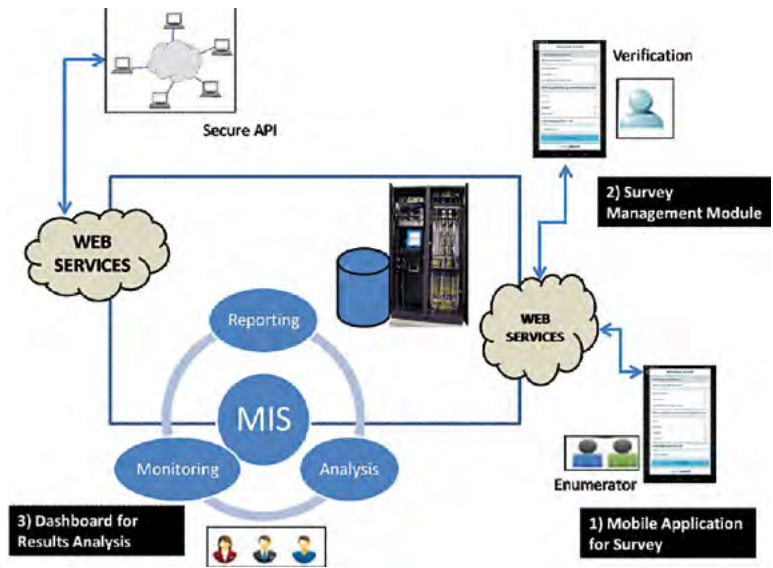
Secure API

Verification

2) Survey Management Module

WEB SERVICES

Reporting

MIS

Monitoring

Analysis

WEB SERVICES

Enumerator

3) Dashboard for Results Analysis

1) Mobile Application for Survey